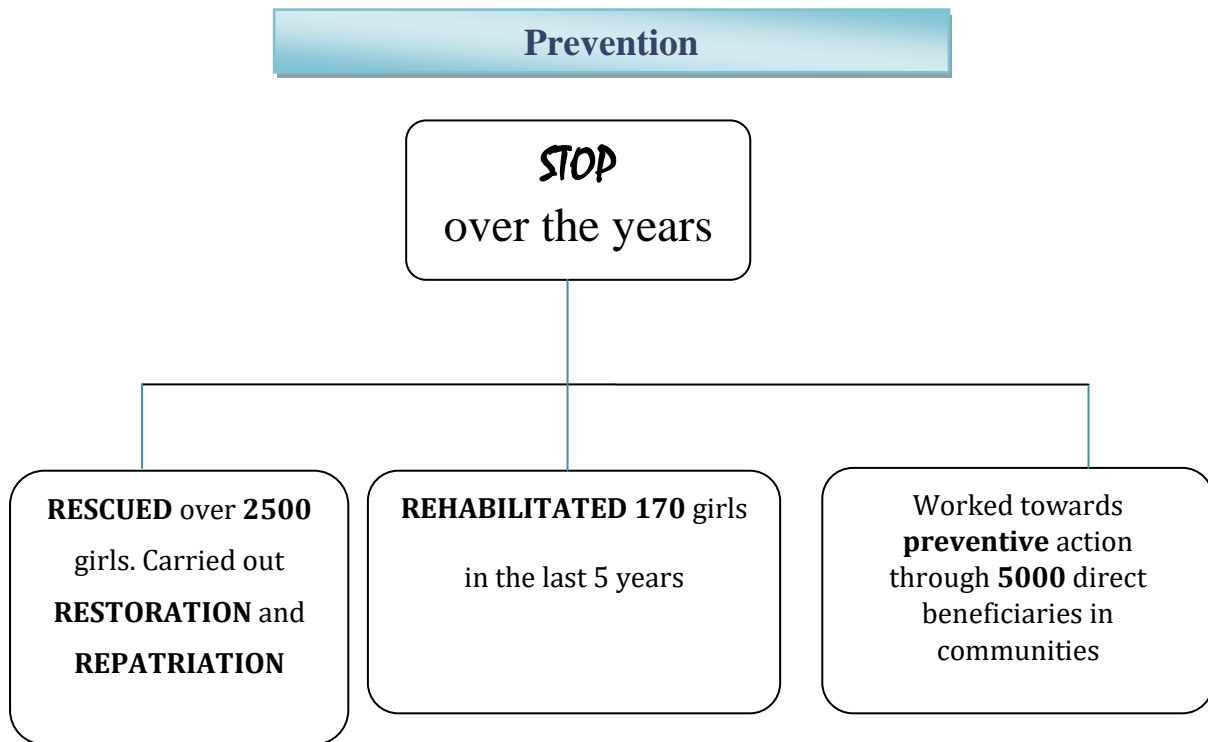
Prevention

STOP
over the years

**RESCUED** over **2500** girls. Carried out **RESTORATION** and **REPATRIATION**

**REHABILITATED 170** girls in the last 5 years

Worked towards **preventive** action through **5000** direct beneficiaries in communities